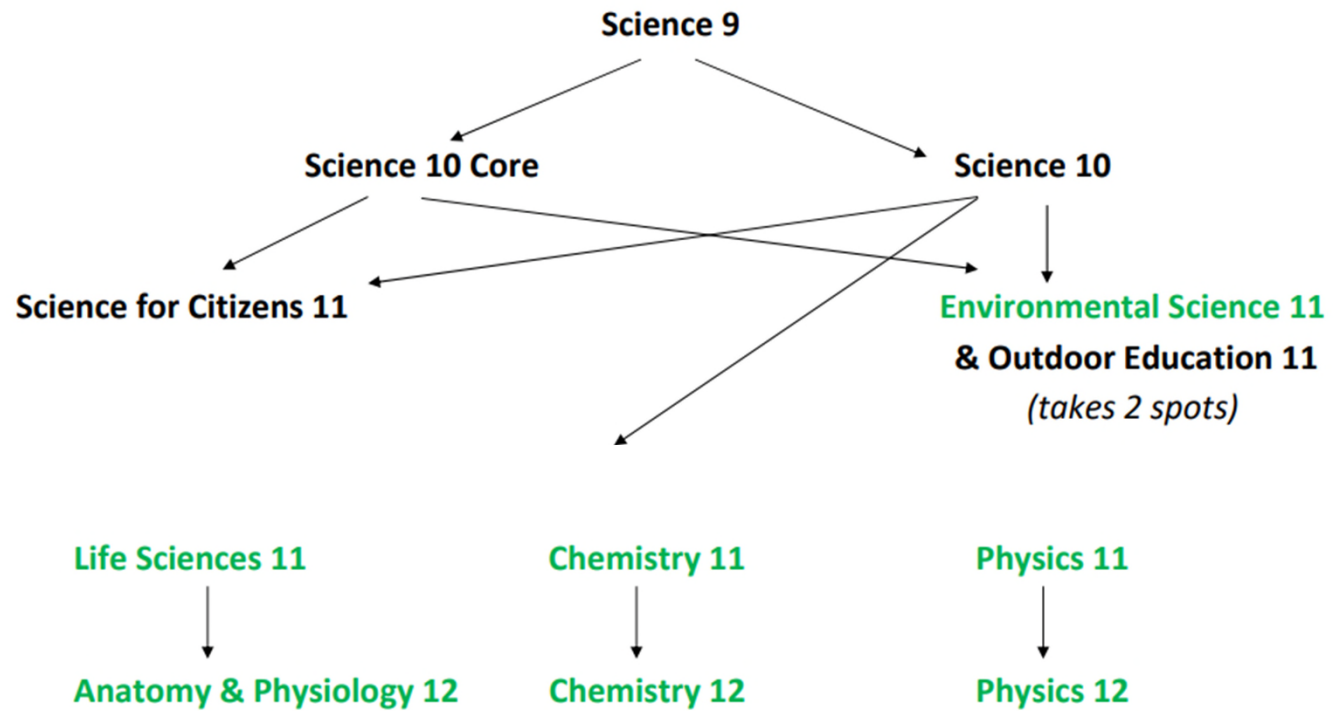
Science 9

Science 10 Core

Science 10

Science for Citizens 11

Environmental Science 11
& Outdoor Education 11
(takes 2 spots)

Life Sciences 11

Chemistry 11

Physics 11

Anatomy & Physiology 12

Chemistry 12

Physics 12